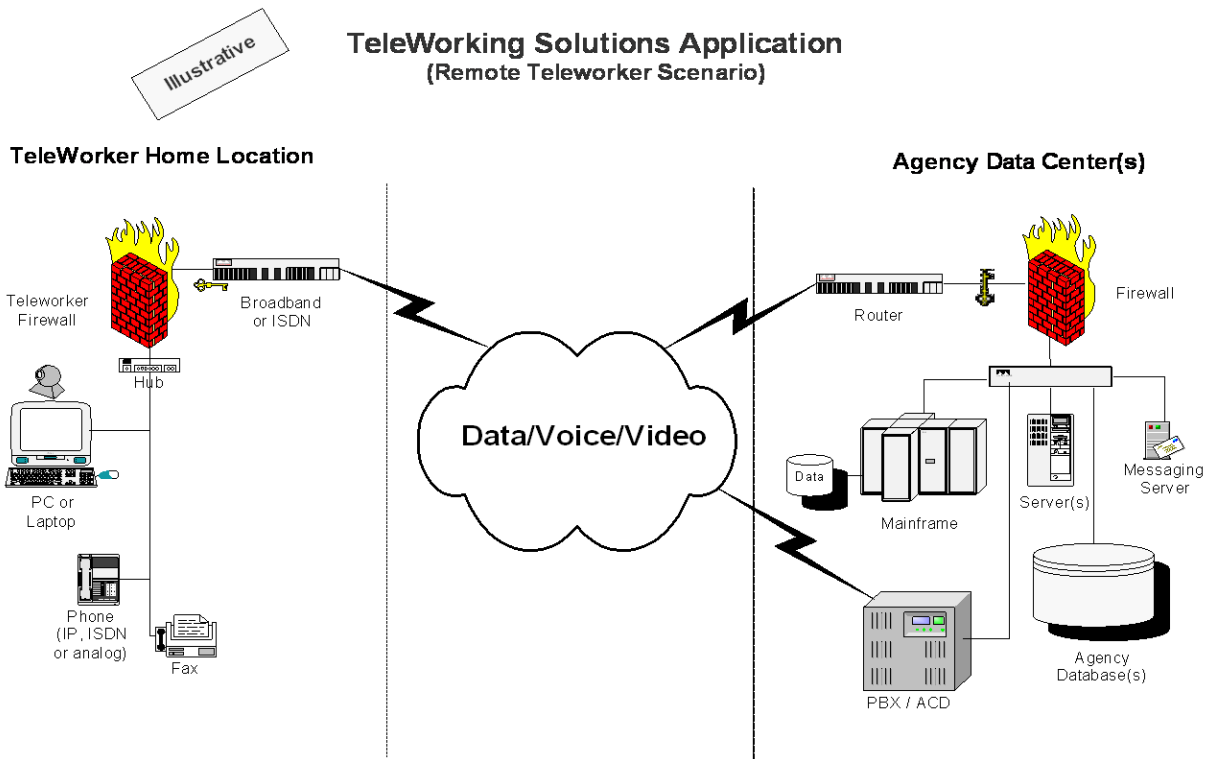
Illustrative

TeleWorking Solutions Application
(Remote Teleworker Scenario)

TeleWorker Home Location

Agency Data Center(s)

Teleworker Firewall

Broadband or ISDN

Hub

PC or Laptop

Phone (IP, ISDN or analog)

Fax

Data/Voice/Video

Router

Firewall

Data

Mainframe

Server(s)

Messaging Server

Agency Database(s)

PBX / ACD